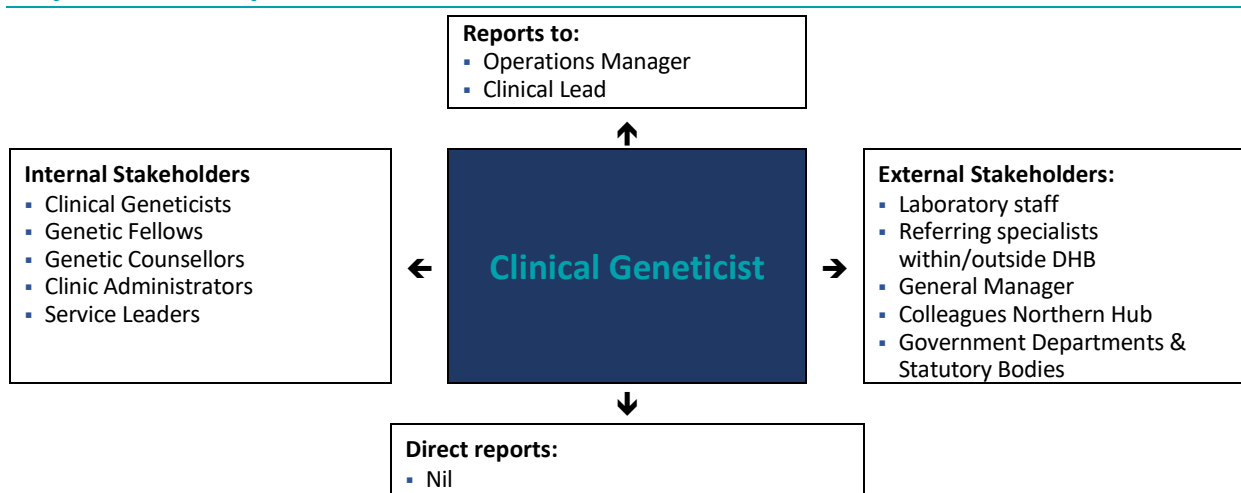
**Reports to:**
- Operations Manager
- Clinical Lead

**Internal Stakeholders**
- Clinical Geneticists
- Genetic Fellows
- Genetic Counsellors
- Clinic Administrators
- Service Leaders

Clinical Geneticist

**External Stakeholders:**
- Laboratory staff
- Referring specialists within/outside DHB
- General Manager
- Colleagues Northern Hub
- Government Departments & Statutory Bodies

**Direct reports:**
- Nil